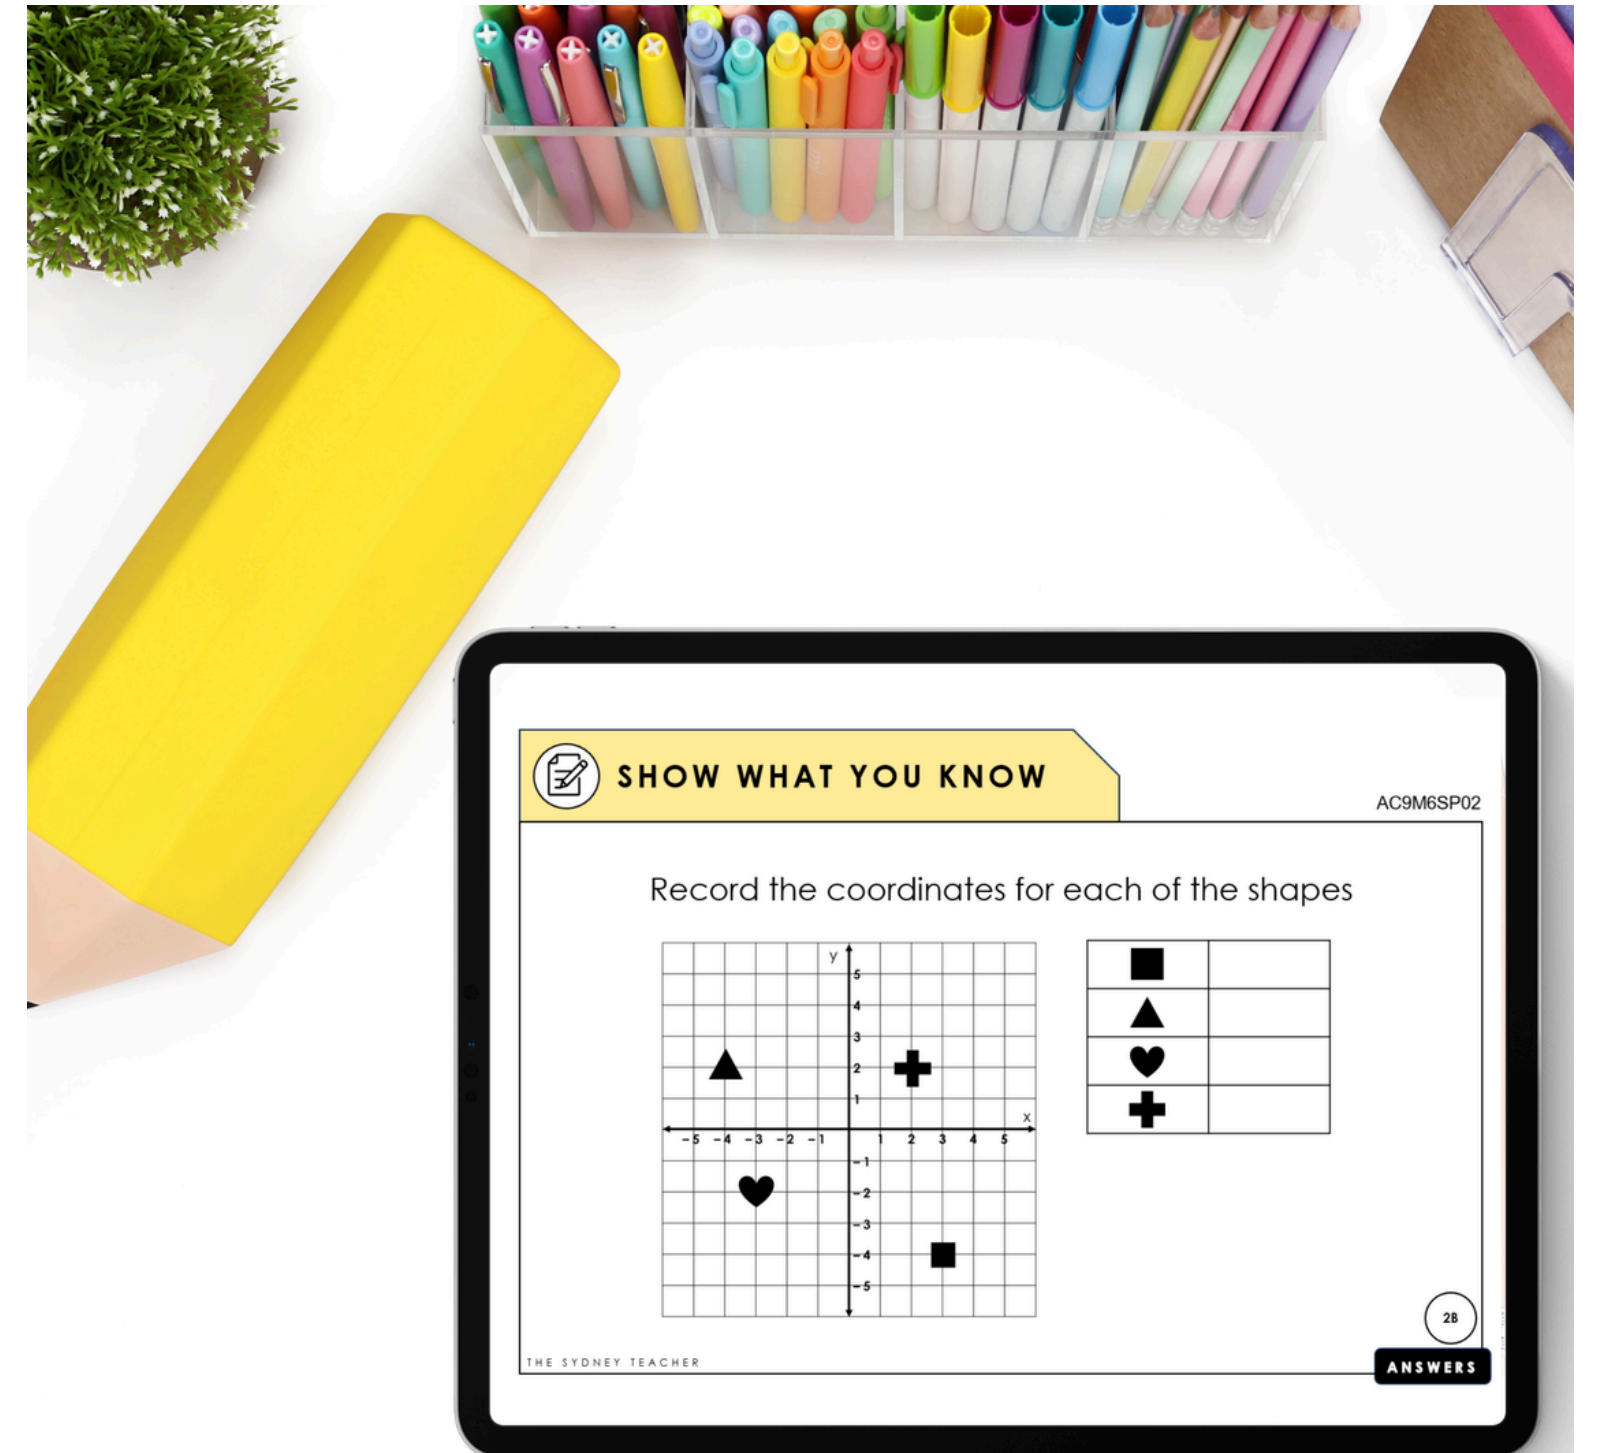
SHOW WHAT YOU KNOW

AC9M6SP02

Record the coordinates for each of the shapes

y
5
4
3
2
1
x
−5 −4 −3 −2 −1 1 2 3 4 5
−1
−2
−3
−4
−5

| ■ | |
|---|---|
| ▲ | |
| ♥ | |
| ✚ | |

28

THE SYDNEY TEACHER

ANSWERS